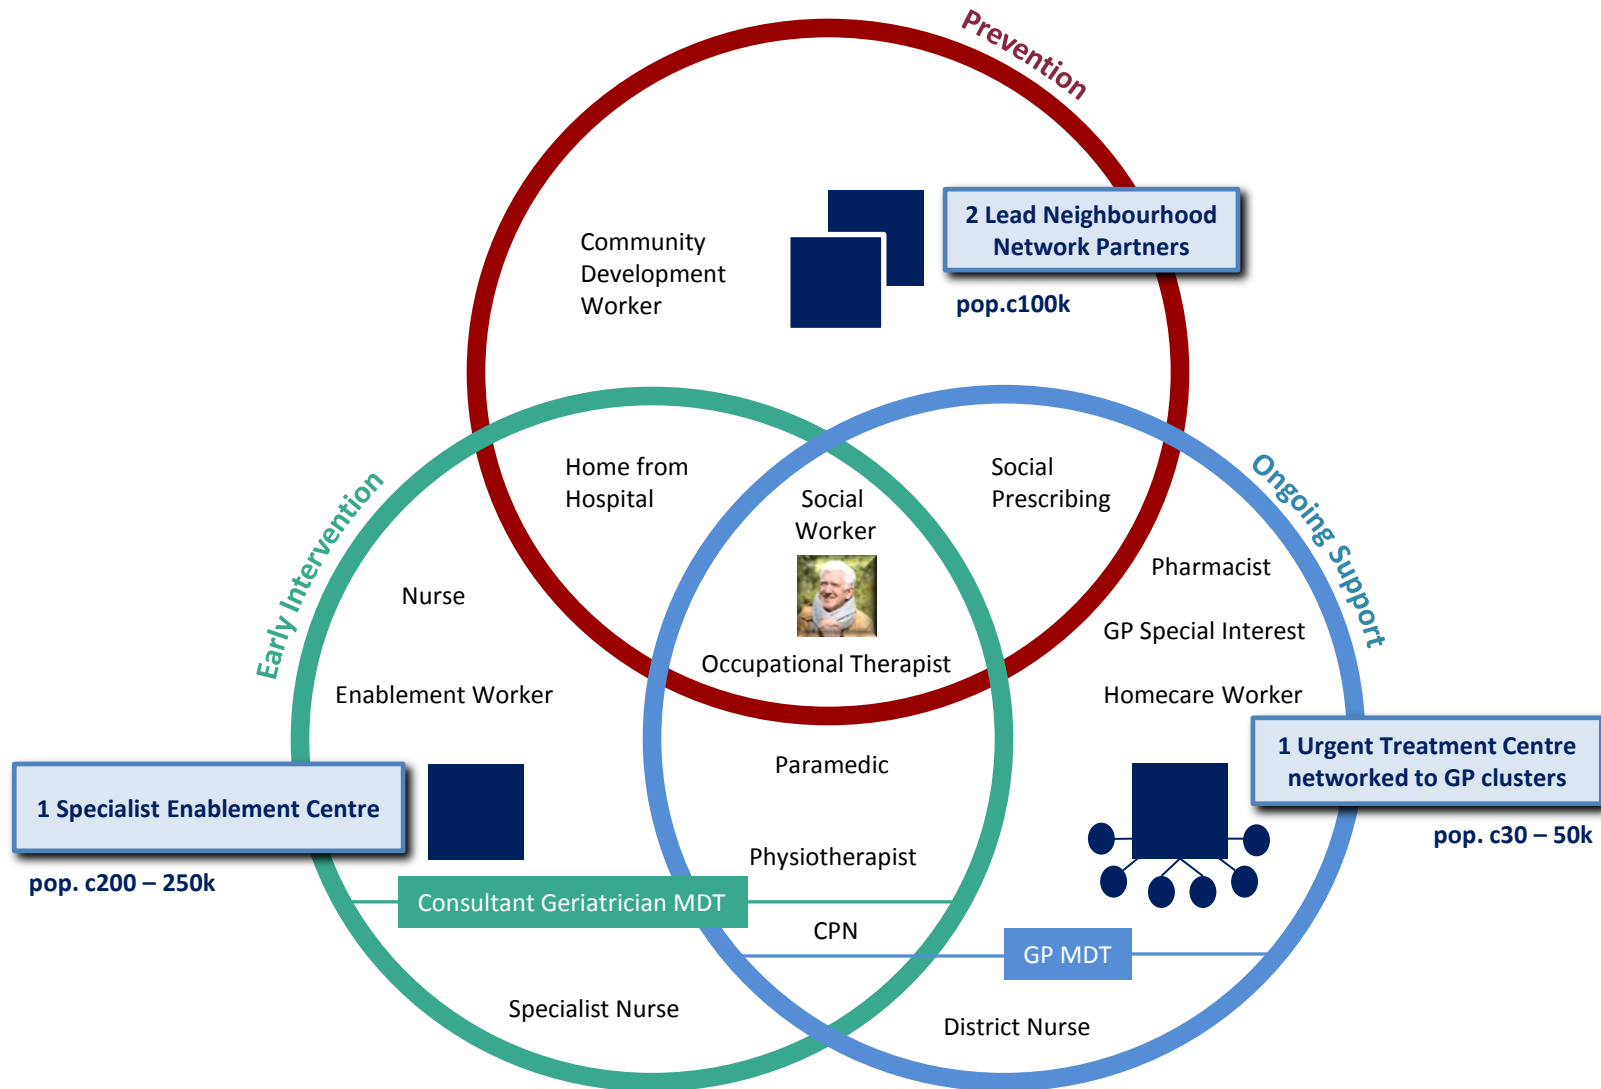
Prevention

Community Development Worker

2 Lead Neighbourhood Network Partners

pop.c100k

Early Intervention

Home from Hospital

Social Worker

Social Prescribing

Ongoing Support

Nurse

Pharmacist

GP Special Interest

Occupational Therapist

Enablement Worker

Homecare Worker

1 Urgent Treatment Centre networked to GP clusters

1 Specialist Enablement Centre

Paramedic

pop. c30 – 50k

pop. c200 – 250k

Physiotherapist

Consultant Geriatrician MDT

CPN

GP MDT

Specialist Nurse

District Nurse